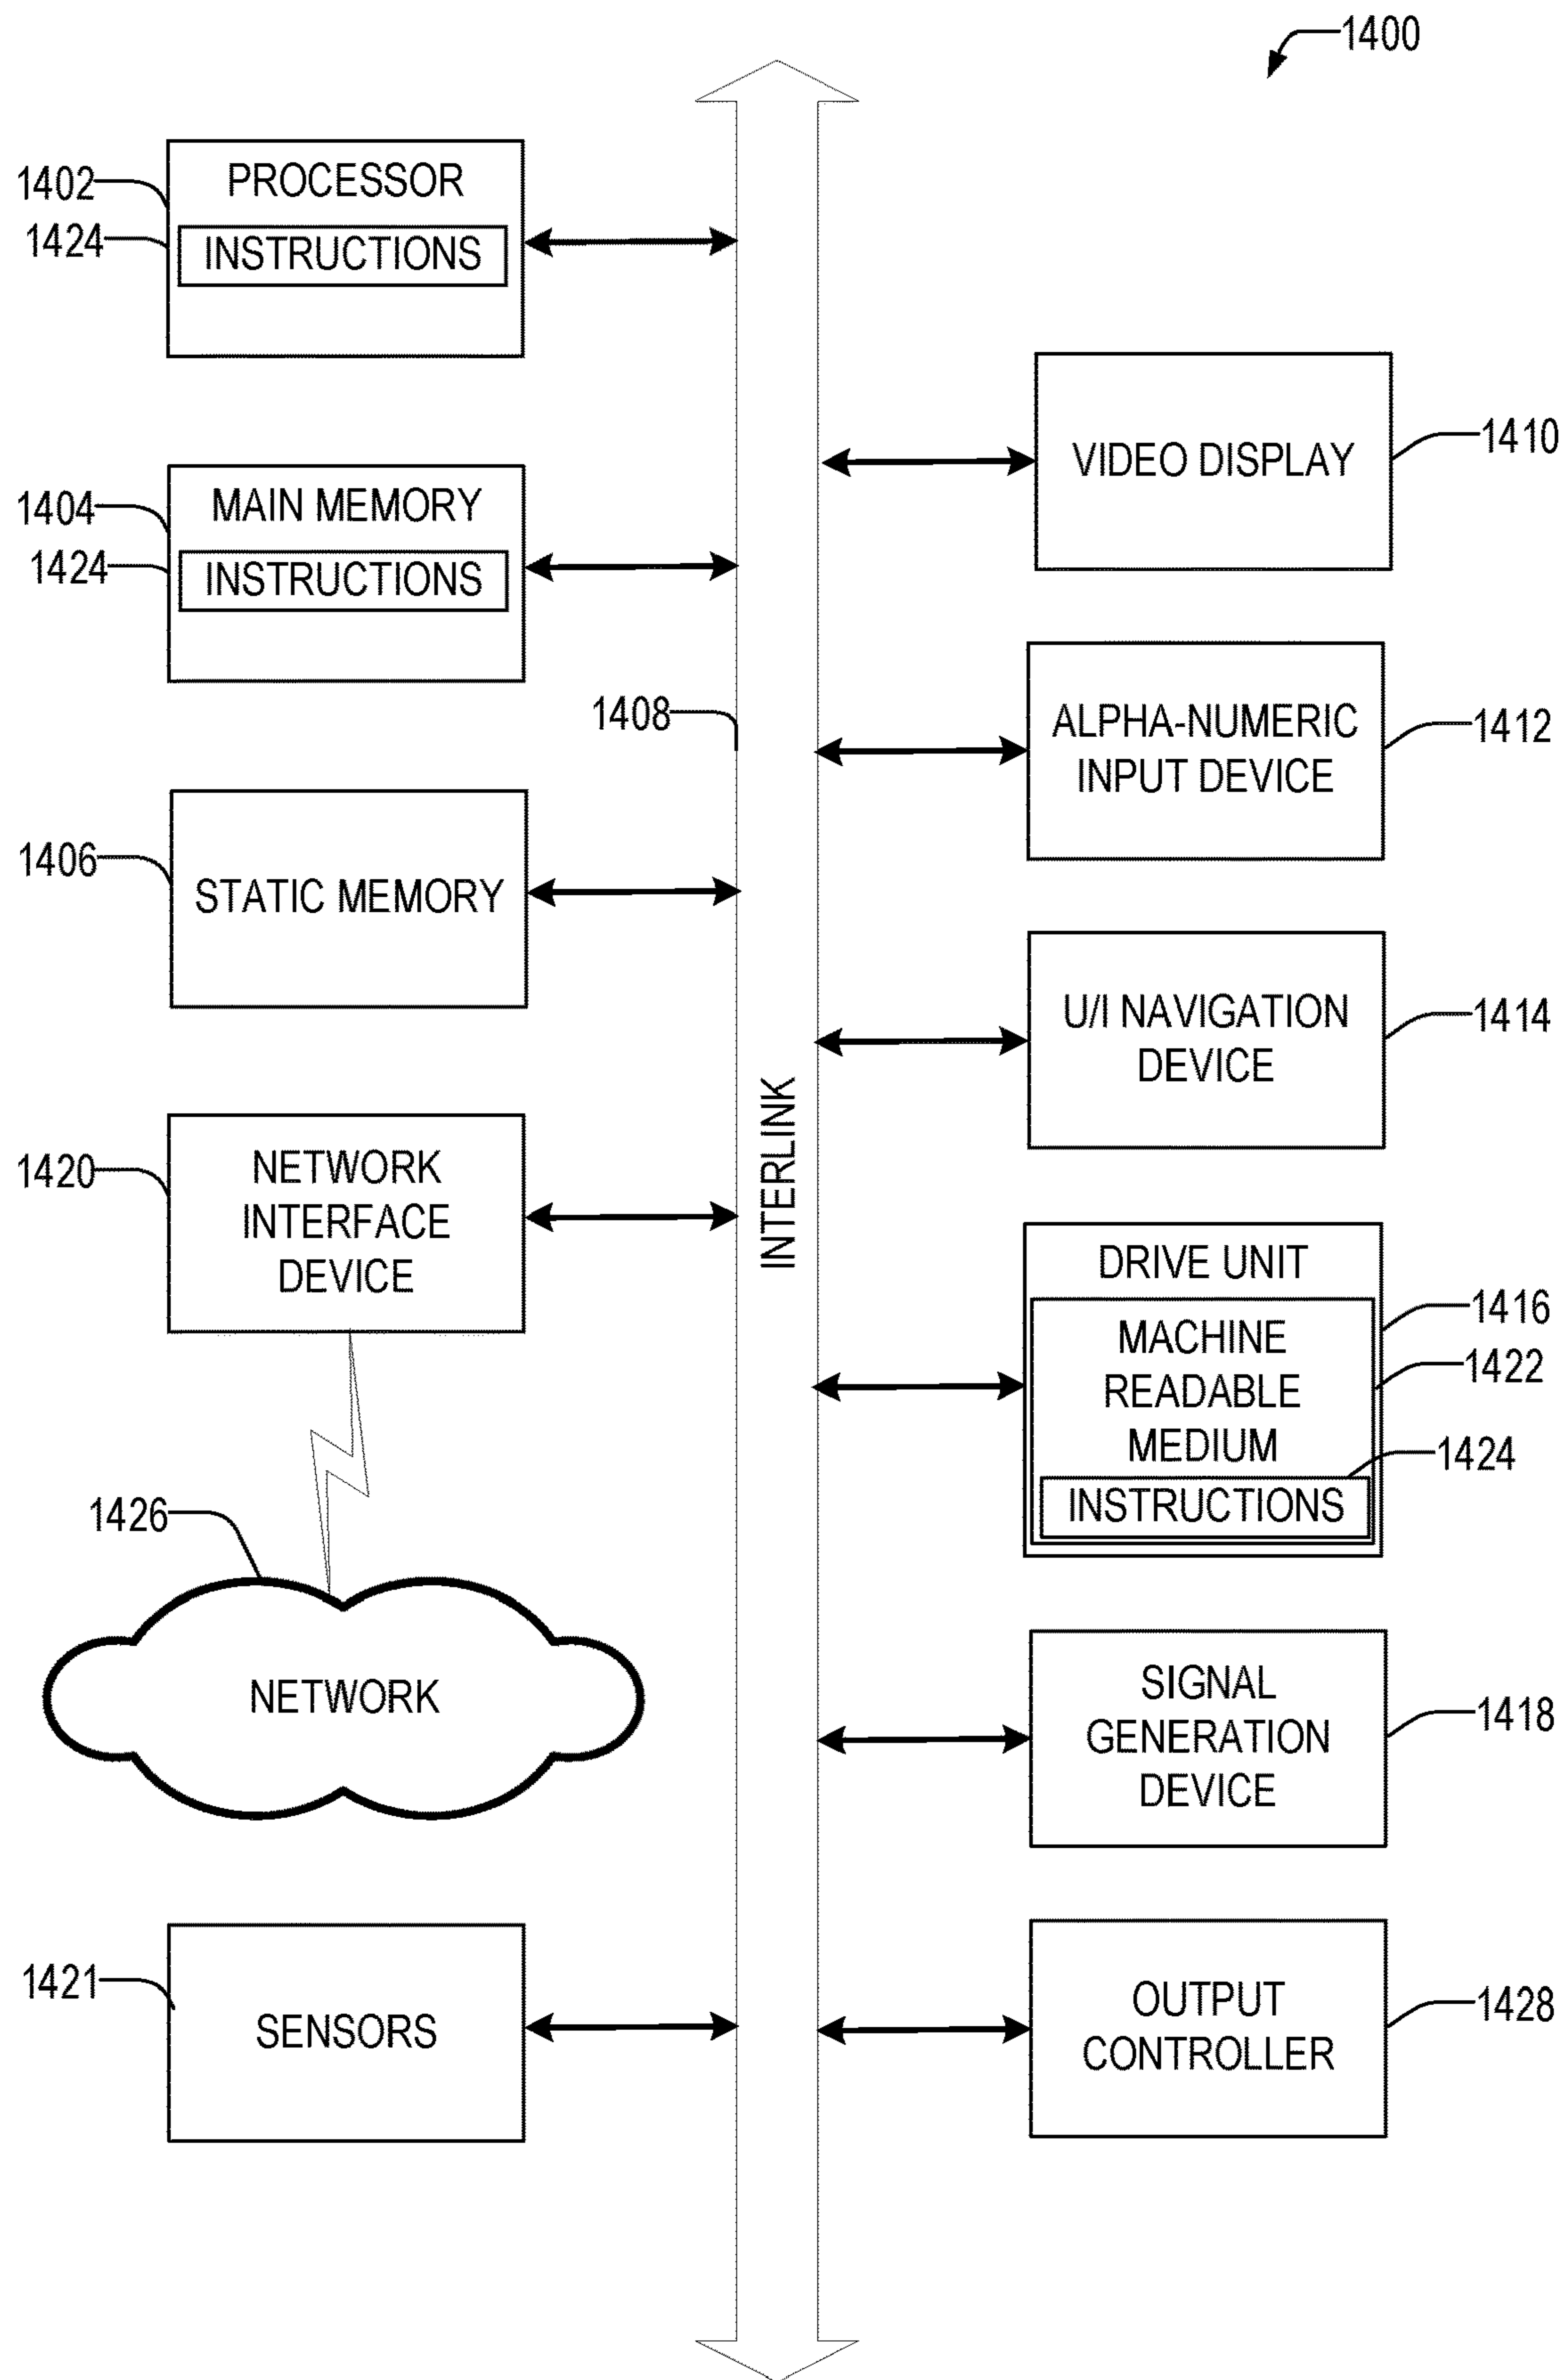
1400

1402
PROCESSOR
1424
INSTRUCTIONS

1410
VIDEO DISPLAY

1404
MAIN MEMORY
1424
INSTRUCTIONS

1408

ALPHA-NUMERIC INPUT DEVICE
1412

1406
STATIC MEMORY

U/I NAVIGATION DEVICE
1414

INTERLINK

1420
NETWORK INTERFACE DEVICE

DRIVE UNIT
1416
MACHINE READABLE MEDIUM
1422
1424
INSTRUCTIONS

1426
NETWORK

SIGNAL GENERATION DEVICE
1418

1421
SENSORS

OUTPUT CONTROLLER
1428